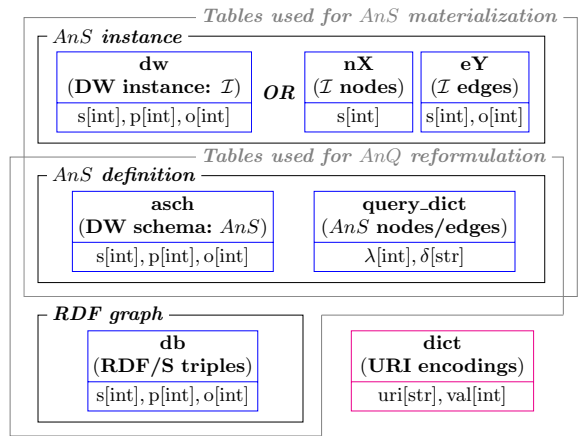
Tables used for $AnS$ materialization

$AnS$ instance

| dw (DW instance: $\mathcal{I}$) |
|---|
| s[int], p[int], o[int] |

OR

| nX ($\mathcal{I}$ nodes) |
|---|
| s[int] |

| eY ($\mathcal{I}$ edges) |
|---|
| s[int], o[int] |

Tables used for $AnQ$ reformulation

$AnS$ definition

| asch (DW schema: $AnS$) |
|---|
| s[int], p[int], o[int] |

| query_dict ($AnS$ nodes/edges) |
|---|
| $\lambda$[int], $\delta$[str] |

RDF graph

| db (RDF/S triples) |
|---|
| s[int], p[int], o[int] |

| dict (URI encodings) |
|---|
| uri[str], val[int] |